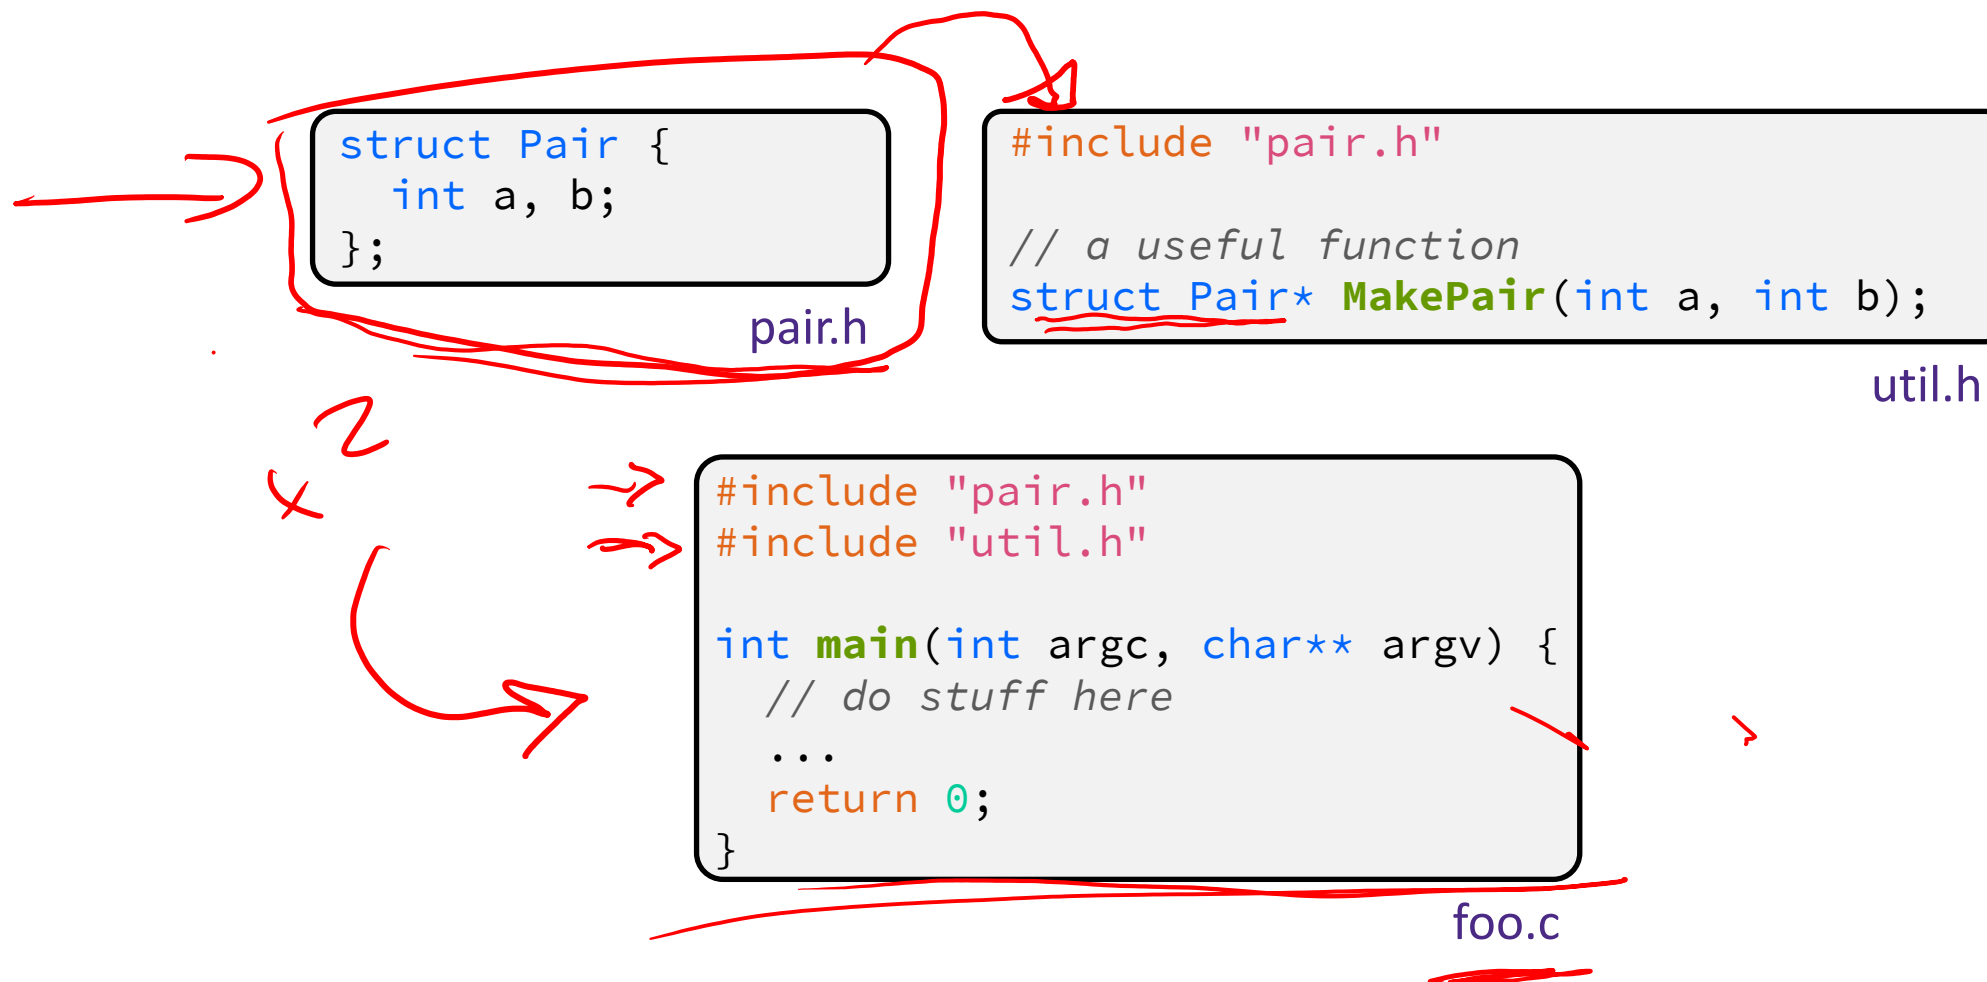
struct Pair {
  int a, b;
};

pair.h

#include "pair.h"

// a useful function
struct Pair* MakePair(int a, int b);

util.h

x2

#include "pair.h"
#include "util.h"

int main(int argc, char** argv) {
  // do stuff here
  ...
  return 0;
}

foo.c